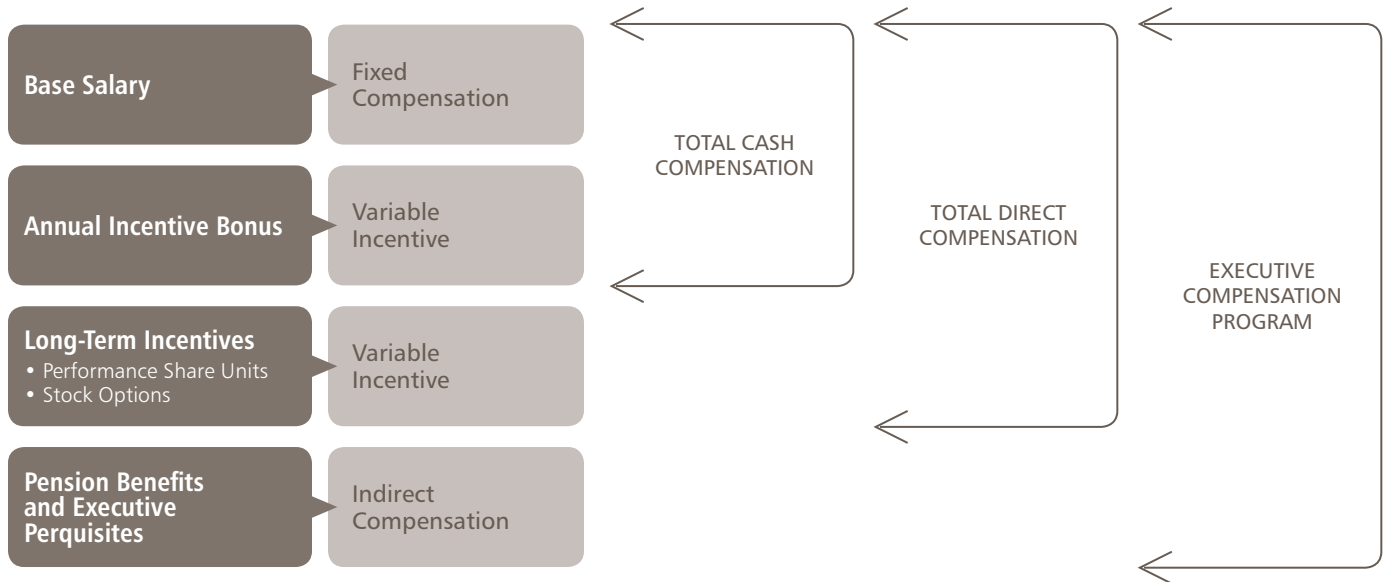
Base Salary

Fixed Compensation

Annual Incentive Bonus

Variable Incentive

Long-Term Incentives
• Performance Share Units
• Stock Options

Variable Incentive

Pension Benefits and Executive Perquisites

Indirect Compensation

TOTAL CASH COMPENSATION

TOTAL DIRECT COMPENSATION

EXECUTIVE COMPENSATION PROGRAM